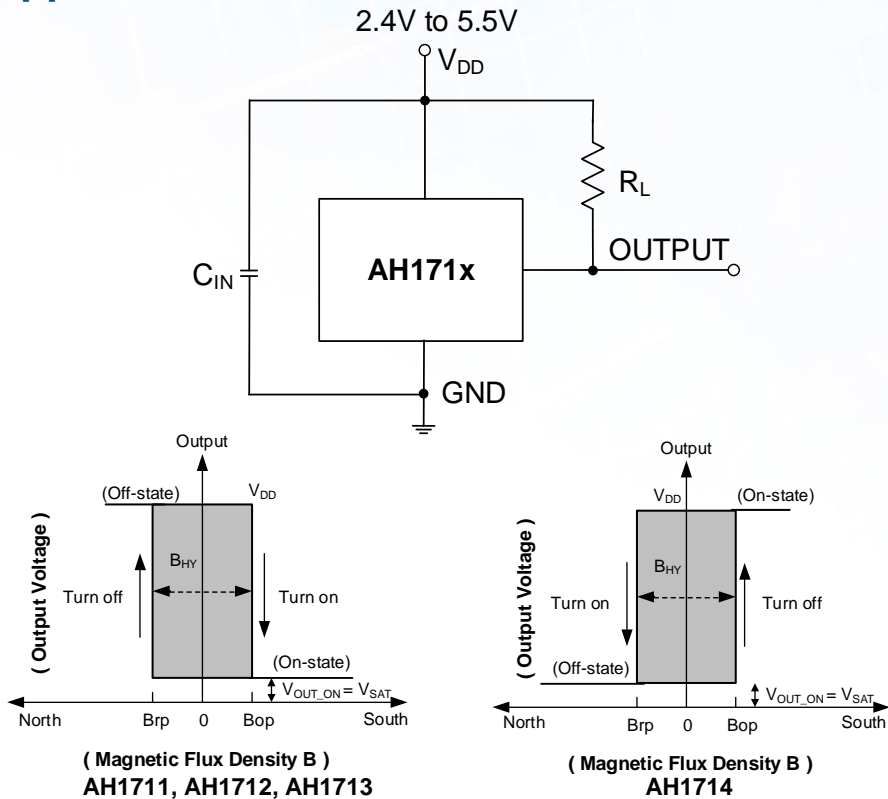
2.4V to 5.5V

$V_{DD}$

$R_L$

$C_{IN}$

AH171x

OUTPUT

GND

Output

(Off-state)

$V_{DD}$

( Output Voltage )

$B_{HY}$

Turn off

Turn on

(On-state)

$V_{OUT\_ON} = V_{SAT}$

North

Brp

0

Bop

South

( Magnetic Flux Density B )

AH1711, AH1712, AH1713

Output

$V_{DD}$

(On-state)

( Output Voltage )

$B_{HY}$

Turn on

Turn off

(Off-state)

$V_{OUT\_ON} = V_{SAT}$

North

Brp

0

Bop

South

( Magnetic Flux Density B )

AH1714